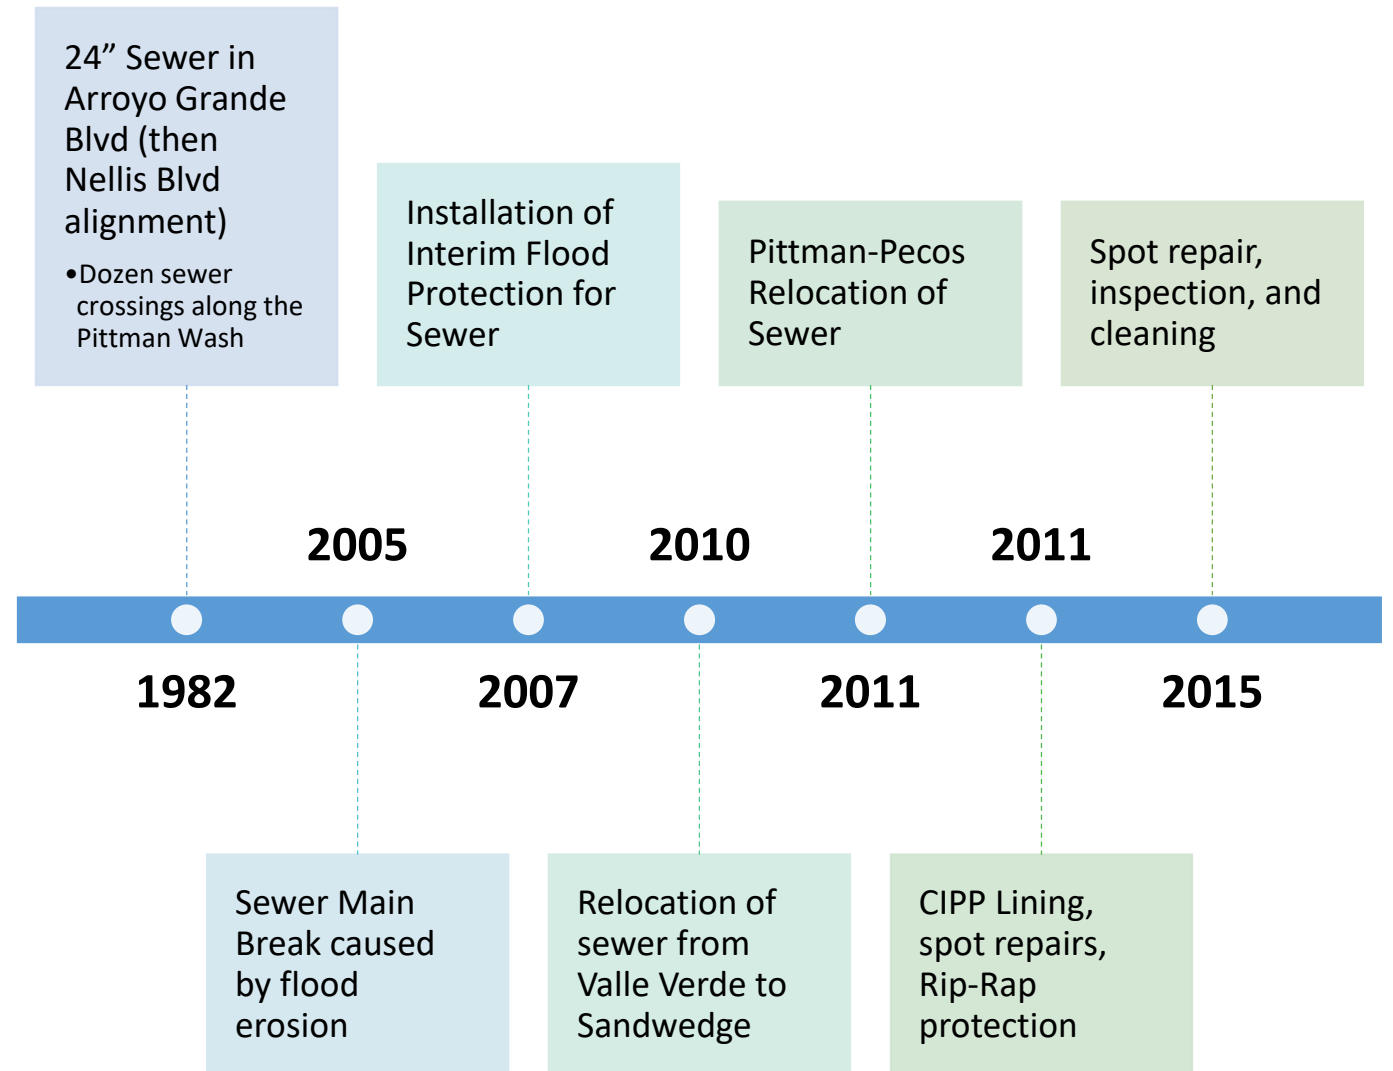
24” Sewer in Arroyo Grande Blvd (then Nellis Blvd alignment)

•Dozen sewer crossings along the Pittman Wash

1982

2005

Sewer Main Break caused by flood erosion

Installation of Interim Flood Protection for Sewer

2007

2010

Relocation of sewer from Valle Verde to Sandwedge

Pittman-Pecos Relocation of Sewer

2011

2011

CIPP Lining, spot repairs, Rip-Rap protection

Spot repair, inspection, and cleaning

2015